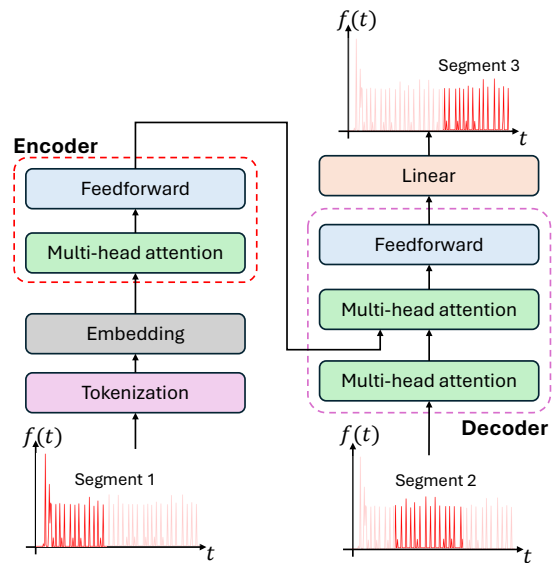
$f(t)$

Segment 3

$t$

Encoder

Feedforward

Multi-head attention

Linear

Feedforward

Multi-head attention

Embedding

Tokenization

Multi-head attention

Decoder

$f(t)$

Segment 1

$t$

$f(t)$

Segment 2

$t$